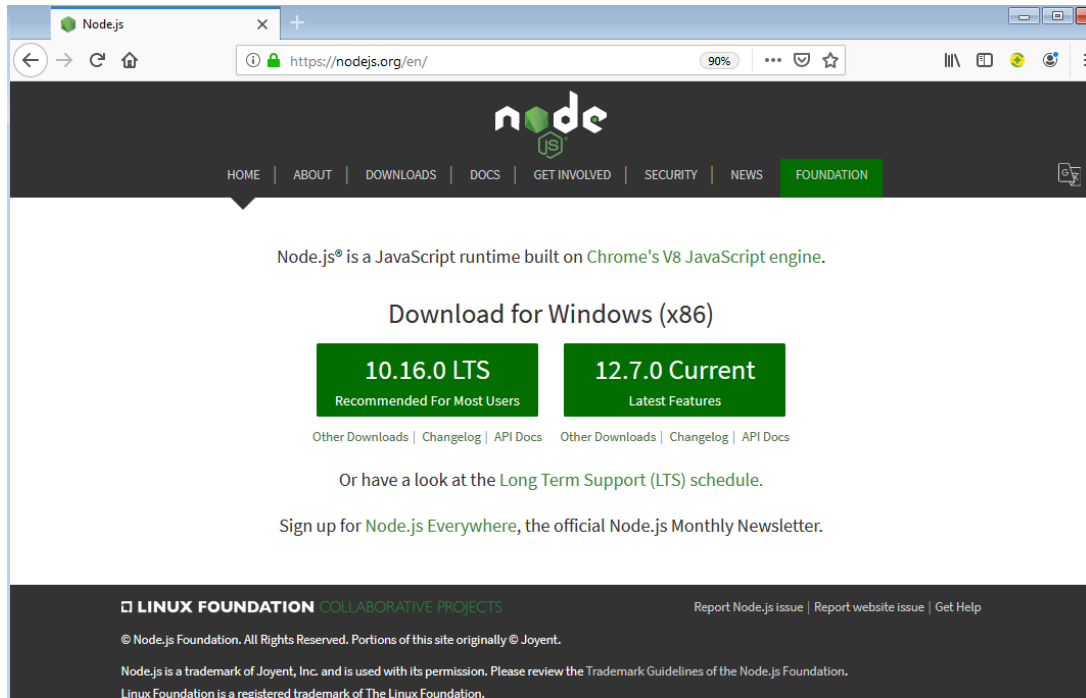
Node.js

https://nodejs.org/en/

90%

node JS

HOME | ABOUT | DOWNLOADS | DOCS | GET INVOLVED | SECURITY | NEWS | FOUNDATION

Node.js® is a JavaScript runtime built on Chrome's V8 JavaScript engine.

Download for Windows (x86)

10.16.0 LTS
Recommended For Most Users

12.7.0 Current
Latest Features

Other Downloads | Changelog | API Docs

Other Downloads | Changelog | API Docs

Or have a look at the Long Term Support (LTS) schedule.

Sign up for Node.js Everywhere, the official Node.js Monthly Newsletter.

LINUX FOUNDATION COLLABORATIVE PROJECTS

Report Node.js issue | Report website issue | Get Help

© Node.js Foundation. All Rights Reserved. Portions of this site originally © Joyent.

Node.js is a trademark of Joyent, Inc. and is used with its permission. Please review the Trademark Guidelines of the Node.js Foundation.

Linux Foundation is a registered trademark of The Linux Foundation.